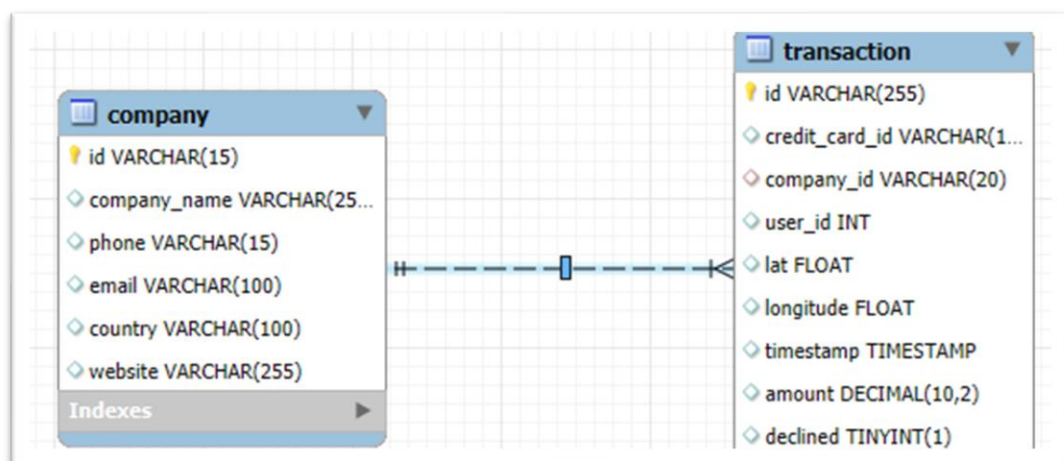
company

id VARCHAR(15)

company_name VARCHAR(25...

phone VARCHAR(15)

email VARCHAR(100)

country VARCHAR(100)

website VARCHAR(255)

Indexes

transaction

id VARCHAR(255)

credit_card_id VARCHAR(1...

company_id VARCHAR(20)

user_id INT

lat FLOAT

longitude FLOAT

timestamp TIMESTAMP

amount DECIMAL(10,2)

declined TINYINT(1)